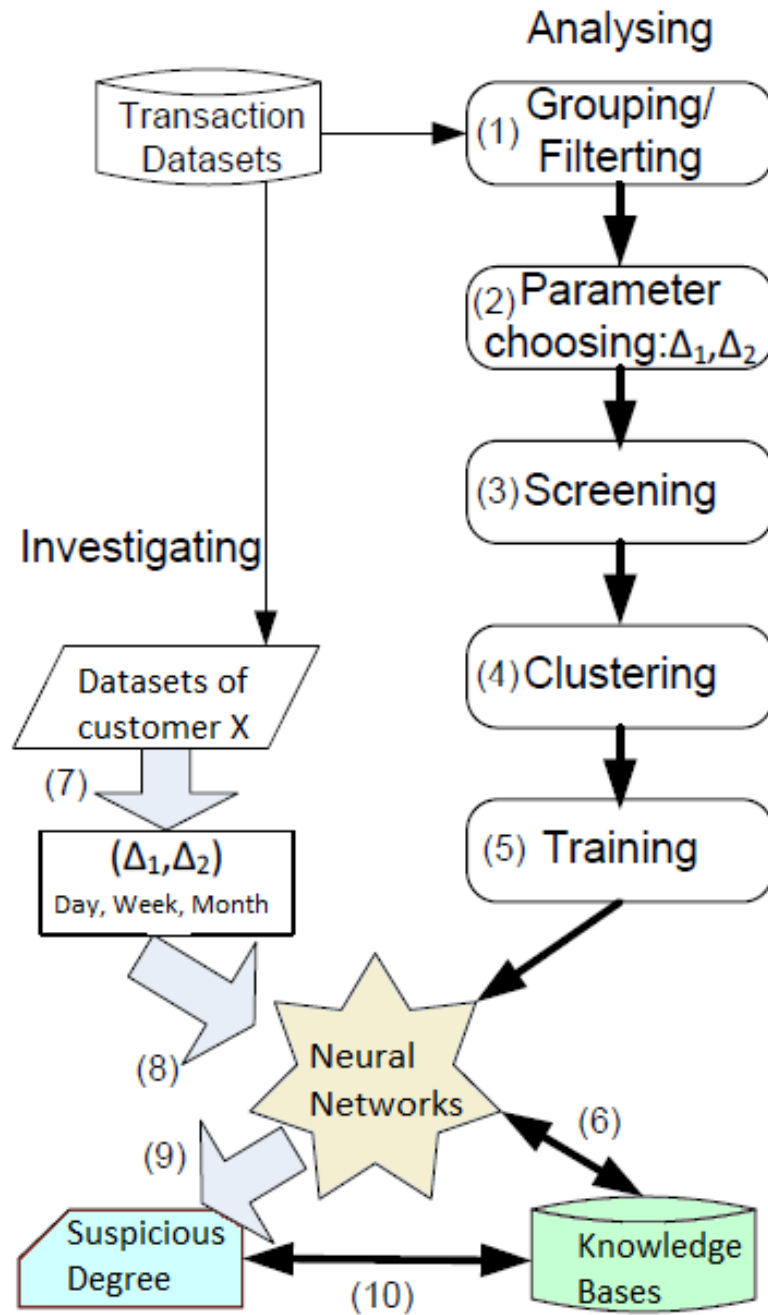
Analysing

Transaction Datasets

(1) Grouping/ Filterting

(2) Parameter choosing:$\Delta_1$,$\Delta_2$

(3) Screening

Investigating

(4) Clustering

Datasets of customer X

(7)

(5) Training

($\Delta_1$,$\Delta_2$)
Day, Week, Month

(8)

Neural Networks

(6)

(9)

Suspicious Degree

Knowledge Bases

(10)